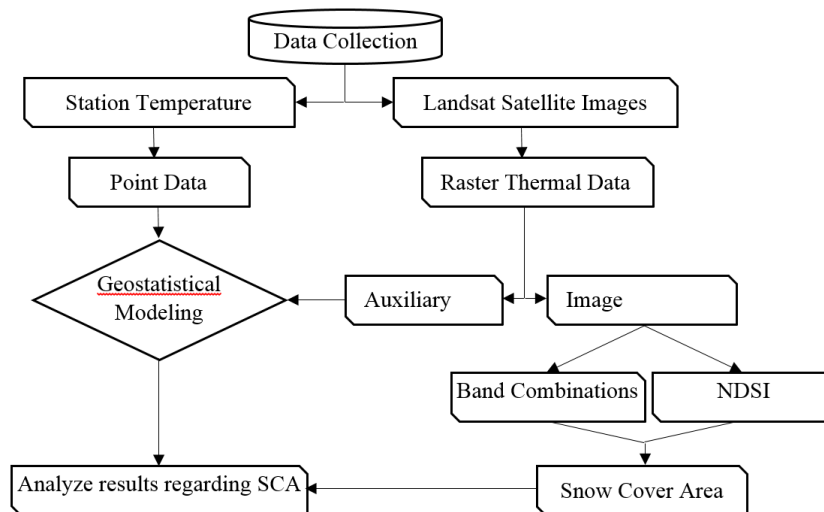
Data Collection

Station Temperature

Landsat Satellite Images

Point Data

Raster Thermal Data

Geostatistical Modeling

Auxiliary

Image

Band Combinations

NDSI

Analyze results regarding SCA

Snow Cover Area